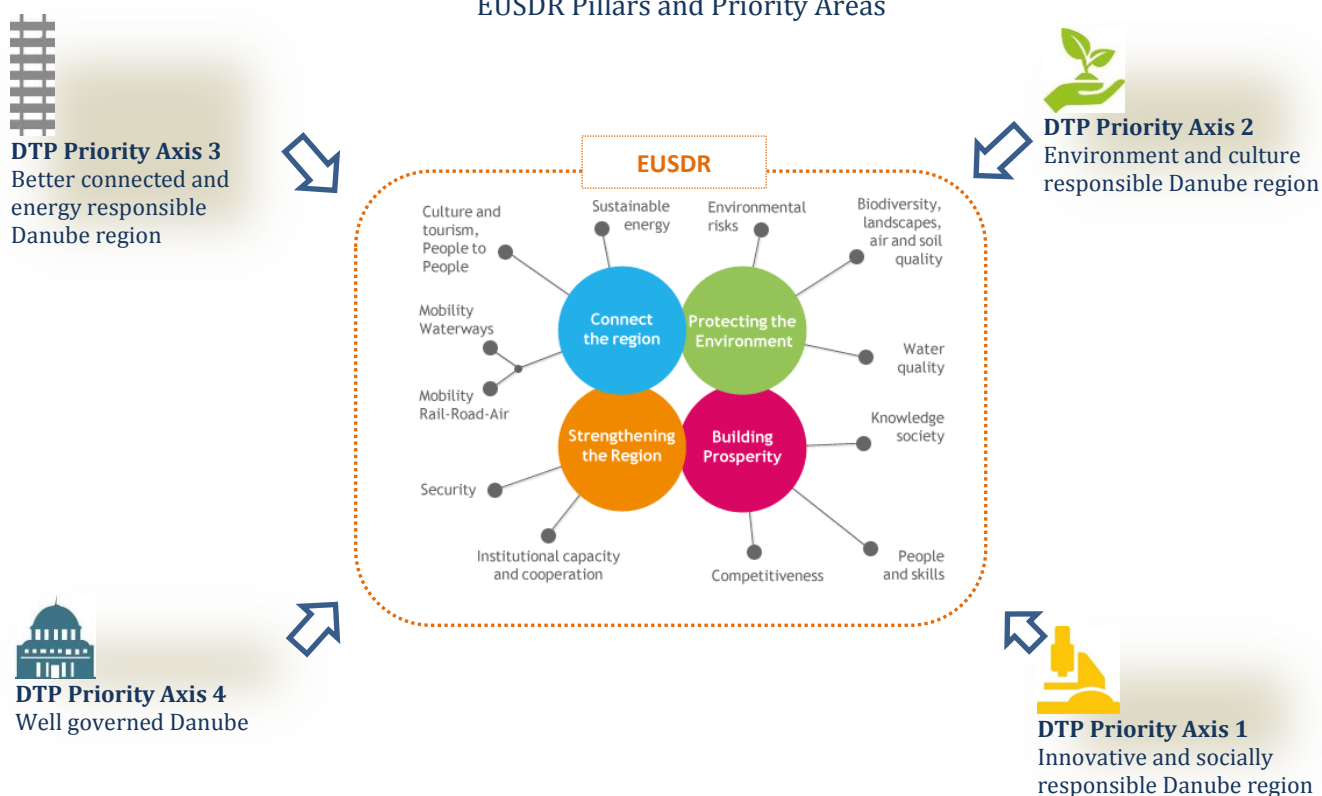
EUSDR Pillars and Priority Areas

DTP Priority Axis 3
Better connected and energy responsible Danube region

DTP Priority Axis 2
Environment and culture responsible Danube region

EUSDR

Culture and tourism, People to People

Sustainable energy

Environmental risks

Biodiversity, landscapes, air and soil quality

Mobility Waterways

Mobility Rail-Road-Air

Connect the region

Protecting the Environment

Water quality

Strengthening the Region

Building Prosperity

Knowledge society

Security

Institutional capacity and cooperation

Competitiveness

People and skills

DTP Priority Axis 4
Well governed Danube

DTP Priority Axis 1
Innovative and socially responsible Danube region